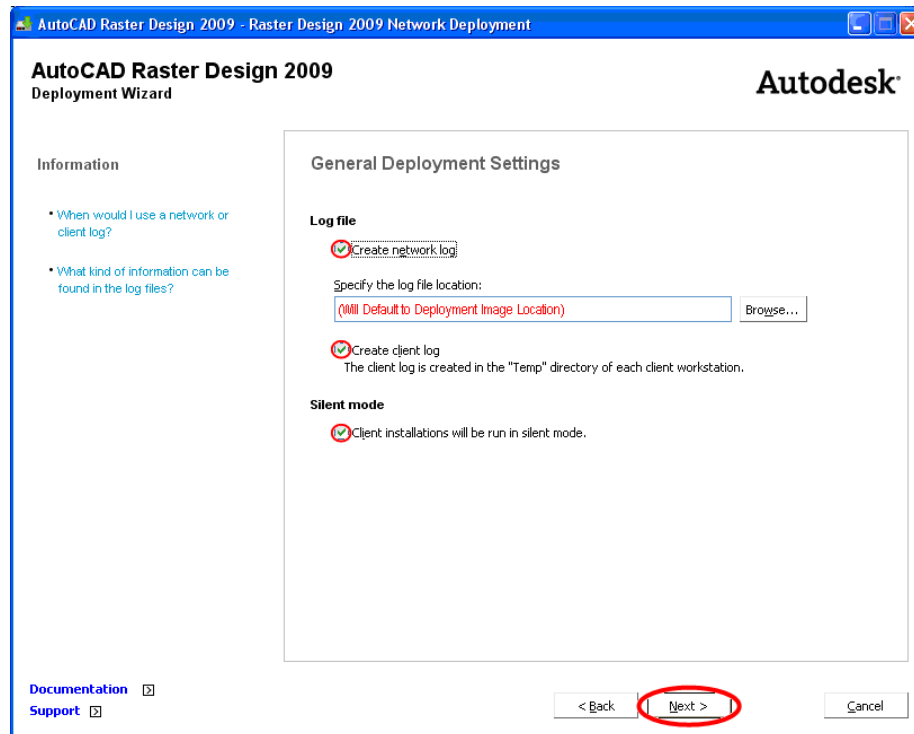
AutoCAD Raster Design 2009 - Raster Design 2009 Network Deployment

AutoCAD Raster Design 2009
Deployment Wizard

Autodesk

Information

• When would I use a network or client log?

• What kind of information can be found in the log files?

General Deployment Settings

Log file

Create network log

Specify the log file location:

(Will Default to Deployment Image Location)

Browse...

Create client log
The client log is created in the "Temp" directory of each client workstation.

Silent mode

Client installations will be run in silent mode.

Documentation
Support

< Back

Next >

Cancel